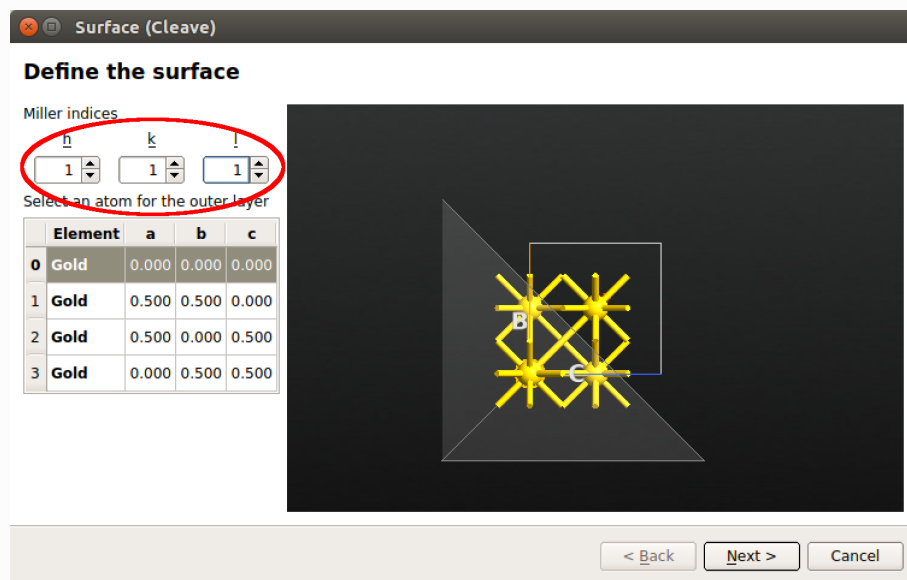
Surface (Cleave)

Define the surface

Miller indices

h k l

1 1 1

Select an atom for the outer layer

| | Element | a | b | c |
|---|---|---|---|---|
| 0 | Gold | 0.000 | 0.000 | 0.000 |
| 1 | Gold | 0.500 | 0.500 | 0.000 |
| 2 | Gold | 0.500 | 0.000 | 0.500 |
| 3 | Gold | 0.000 | 0.500 | 0.500 |

B

C

< Back Next > Cancel